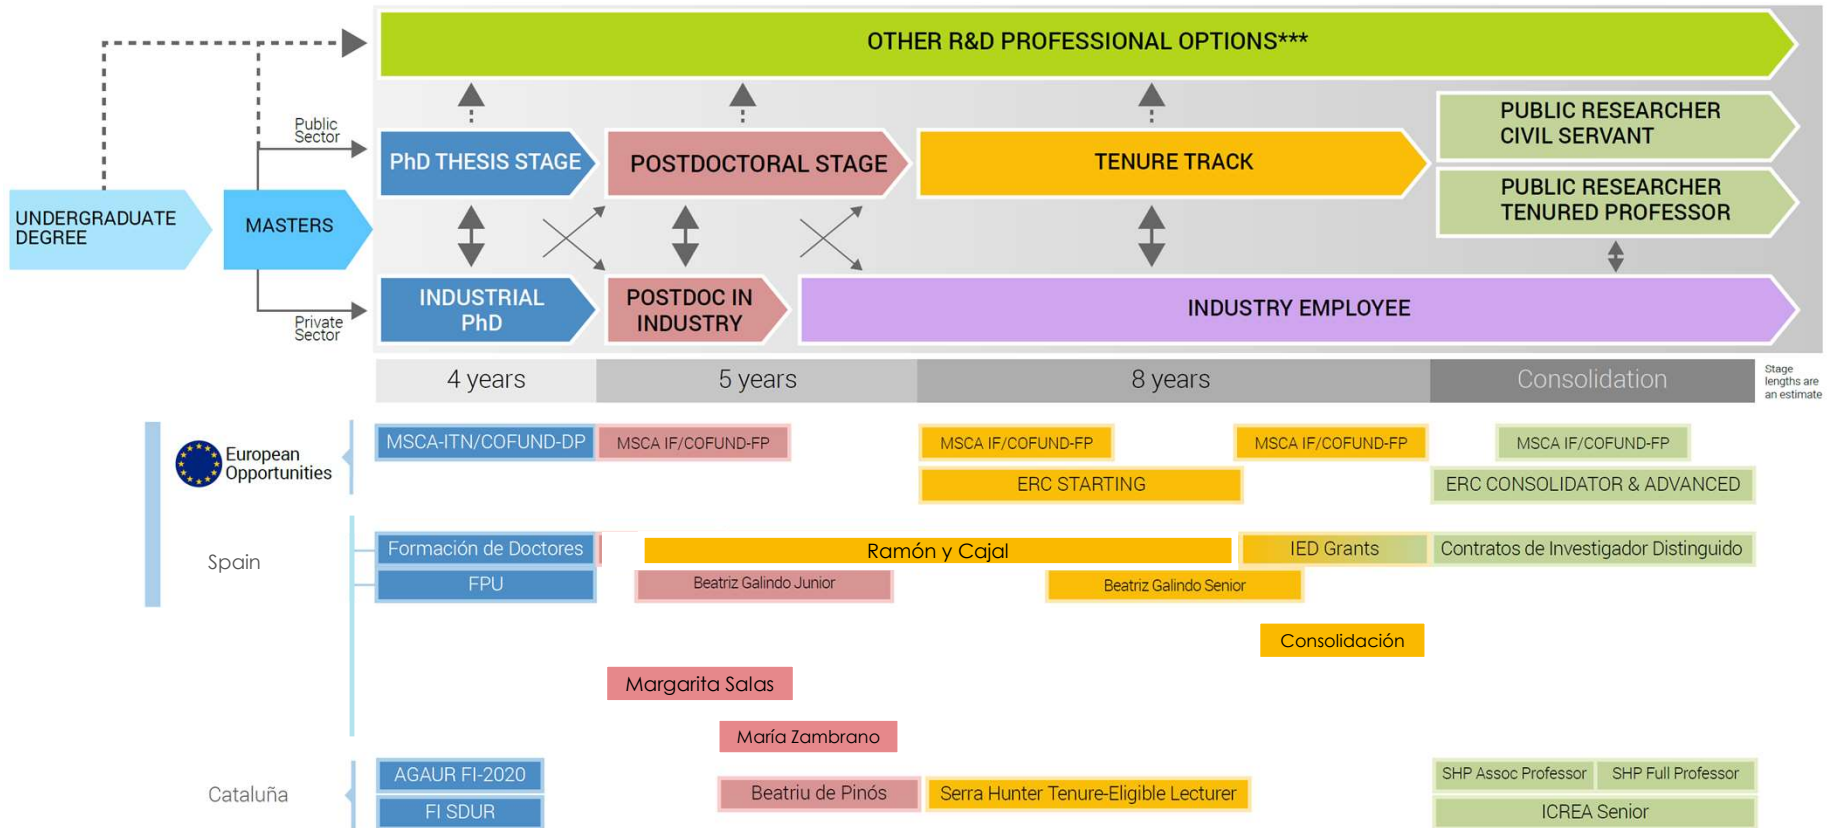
OTHER R&D PROFESSIONAL OPTIONS***

Public Sector

Private Sector

UNDERGRADUATE DEGREE

MASTERS

PhD THESIS STAGE

POSTDOCTORAL STAGE

TENURE TRACK

PUBLIC RESEARCHER CIVIL SERVANT

PUBLIC RESEARCHER TENURED PROFESSOR

INDUSTRIAL PhD

POSTDOC IN INDUSTRY

INDUSTRY EMPLOYEE

4 years

5 years

8 years

Consolidation

Stage lengths are an estimate

European Opportunities

MSCA-ITN/COFUND-DP

MSCA IF/COFUND-FP

MSCA IF/COFUND-FP

MSCA IF/COFUND-FP

MSCA IF/COFUND-FP

ERC STARTING

ERC CONSOLIDATOR & ADVANCED

Spain

Formación de Doctores

Ramón y Cajal

IED Grants

Contratos de Investigador Distinguido

FPU

Beatriz Galindo Junior

Beatriz Galindo Senior

Consolidación

Margarita Salas

María Zambrano

Cataluña

AGAUR FI-2020

FI SDUR

Beatriu de Pinós

Serra Hunter Tenure-Eligible Lecturer

SHP Assoc Professor

SHP Full Professor

ICREA Senior